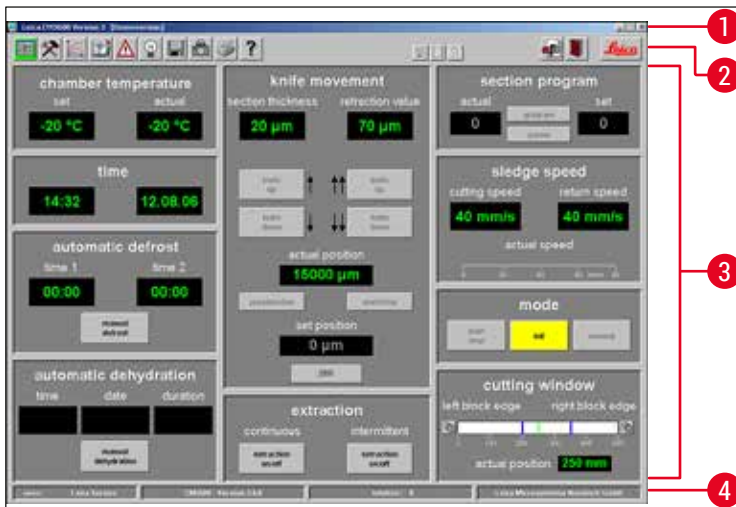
Leica CM3600 Version 3 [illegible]

?

Leica

1

2

3

4

chamber temperature
set
actual
-20 °C
-20 °C

time
14:32
12.08.06

automatic defrost
time 1
time 2
00:00
00:00
manual defrost

automatic dehydration
time
date
duration
manual dehydration

knife movement
section thickness
refraction value
20 µm
70 µm
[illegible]
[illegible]
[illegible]
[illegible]
actual position
15000 µm
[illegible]
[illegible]
set position
0 µm
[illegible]

extraction
continuous
intermittent
extraction on/off
extraction on/off

section program
actual
set
0
0
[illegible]
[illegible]

sledge speed
cutting speed
return speed
40 mm/s
40 mm/s
actual speed

mode
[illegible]
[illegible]
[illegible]

cutting window
left block edge
right block edge
actual position
250 mm

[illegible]
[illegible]
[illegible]
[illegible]